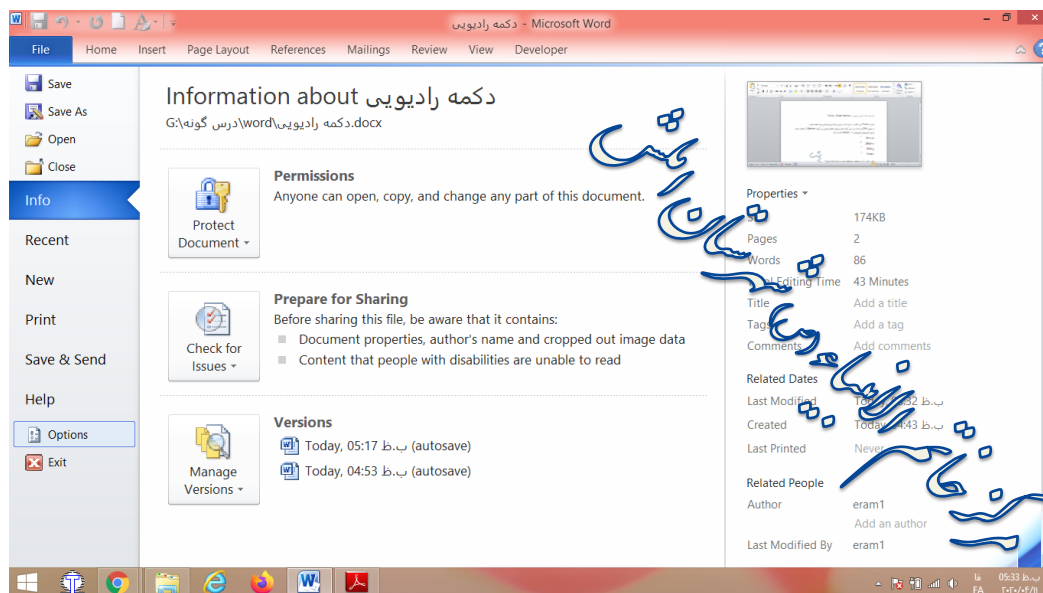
دکمه رادیویی - Microsoft Word

File Home Insert Page Layout References Mailings Review View Developer

Save
Save As
Open
Close
Info
Recent
New
Print
Save & Send
Help
Options
Exit

Information about دکمه رادیویی
G:\درس گونه\word\دکمه رادیویی.docx

Permissions
Protect Document
Anyone can open, copy, and change any part of this document.

Prepare for Sharing
Check for Issues
Before sharing this file, be aware that it contains:
Document properties, author's name and cropped out image data
Content that people with disabilities are unable to read

Versions
Manage Versions
Today, 05:17 ب.ظ (autosave)
Today, 04:53 ب.ظ (autosave)

Properties
Size 174KB
Pages 2
Words 86
Total Editing Time 43 Minutes
Title Add a title
Tags Add a tag
Comments Add comments

Related Dates
Last Modified Today, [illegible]32 ب.ظ
Created Today, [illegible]4:43 ب.ظ
Last Printed Never

Related People
Author eram1
Add an author
Last Modified By eram1

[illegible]

FA 05:33 ب.ظ
۲۰۲۰/۰۴/۰۱